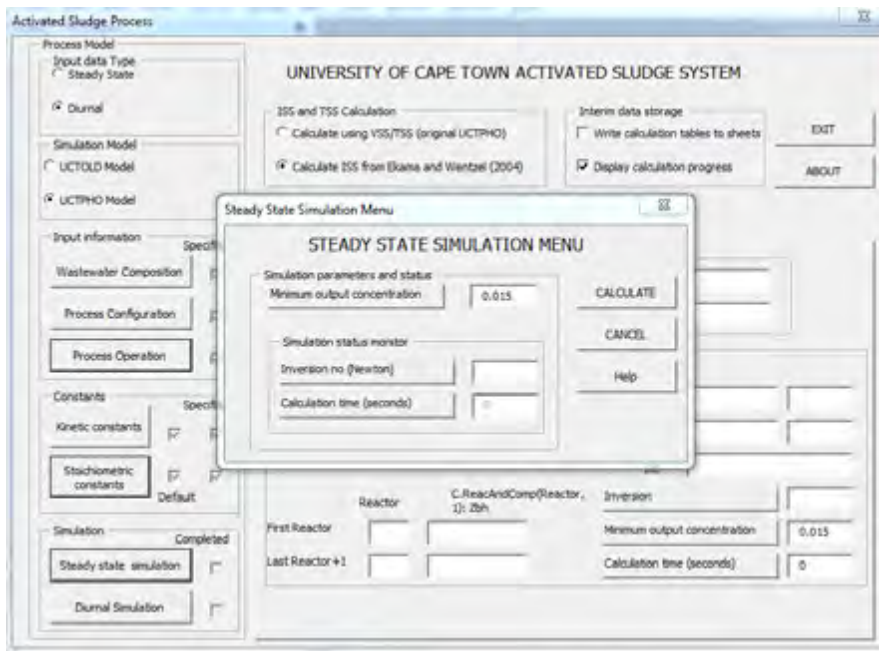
Activated Sludge Process

Process Model
Input data Type
Steady State
Diurnal

Simulation Model
UCTOLD Model
UCTPHO Model

Input information
Specific
Wastewater Composition
Process Configuration
Process Operation

Constants
Specific
Kinetic constants
Stoichiometric constants
Default

Simulation
Completed
Steady state simulation
Diurnal Simulation

UNIVERSITY OF CAPE TOWN ACTIVATED SLUDGE SYSTEM

ISS and TSS Calculation
Calculate using VSS/TSS (original UCTPHO)
Calculate ISS from Ekama and Wentzel (2004)

Interim data storage
Write calculation tables to sheets
Display calculation progress

EXIT
ABOUT

Steady State Simulation Menu

STEADY STATE SIMULATION MENU

Simulation parameters and status
Minimum output concentration
0.015

Simulation status monitor
Inversion no (Newton)
Calculation time (seconds)
0

CALCULATE
CANCEL
Help

Reactor
C.ReacAndComp(Reactor, 1): Zbh
First Reactor
Last Reactor+1

Inversion
Minimum output concentration
0.015
Calculation time (seconds)
0